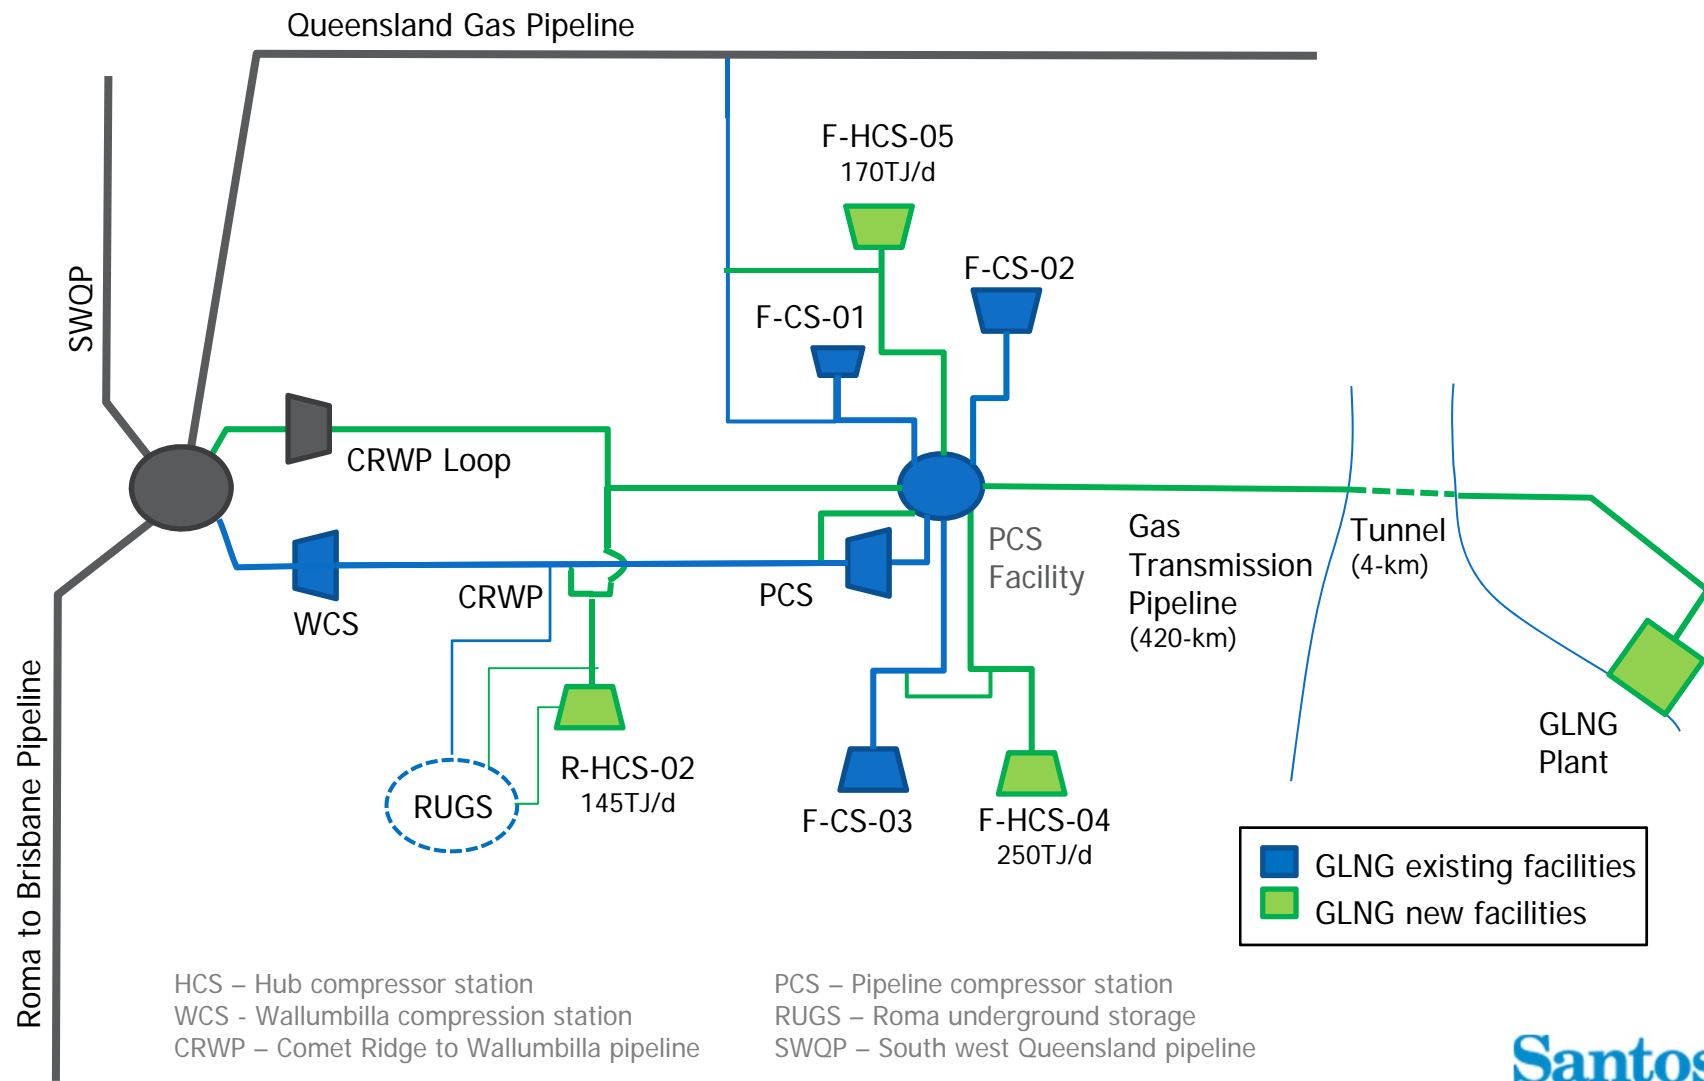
Queensland Gas Pipeline

SWQP

F-HCS-05
170TJ/d

F-CS-02

F-CS-01

CRWP Loop

PCS Facility

Gas Transmission Pipeline
(420-km)

Tunnel
(4-km)

WCS

CRWP

PCS

R-HCS-02
145TJ/d

RUGS

F-CS-03

F-HCS-04
250TJ/d

GLNG Plant

Roma to Brisbane Pipeline

GLNG existing facilities
GLNG new facilities

HCS – Hub compressor station
WCS - Wallumbilla compression station
CRWP – Comet Ridge to Wallumbilla pipeline

PCS – Pipeline compressor station
RUGS – Roma underground storage
SWQP – South west Queensland pipeline

Santos